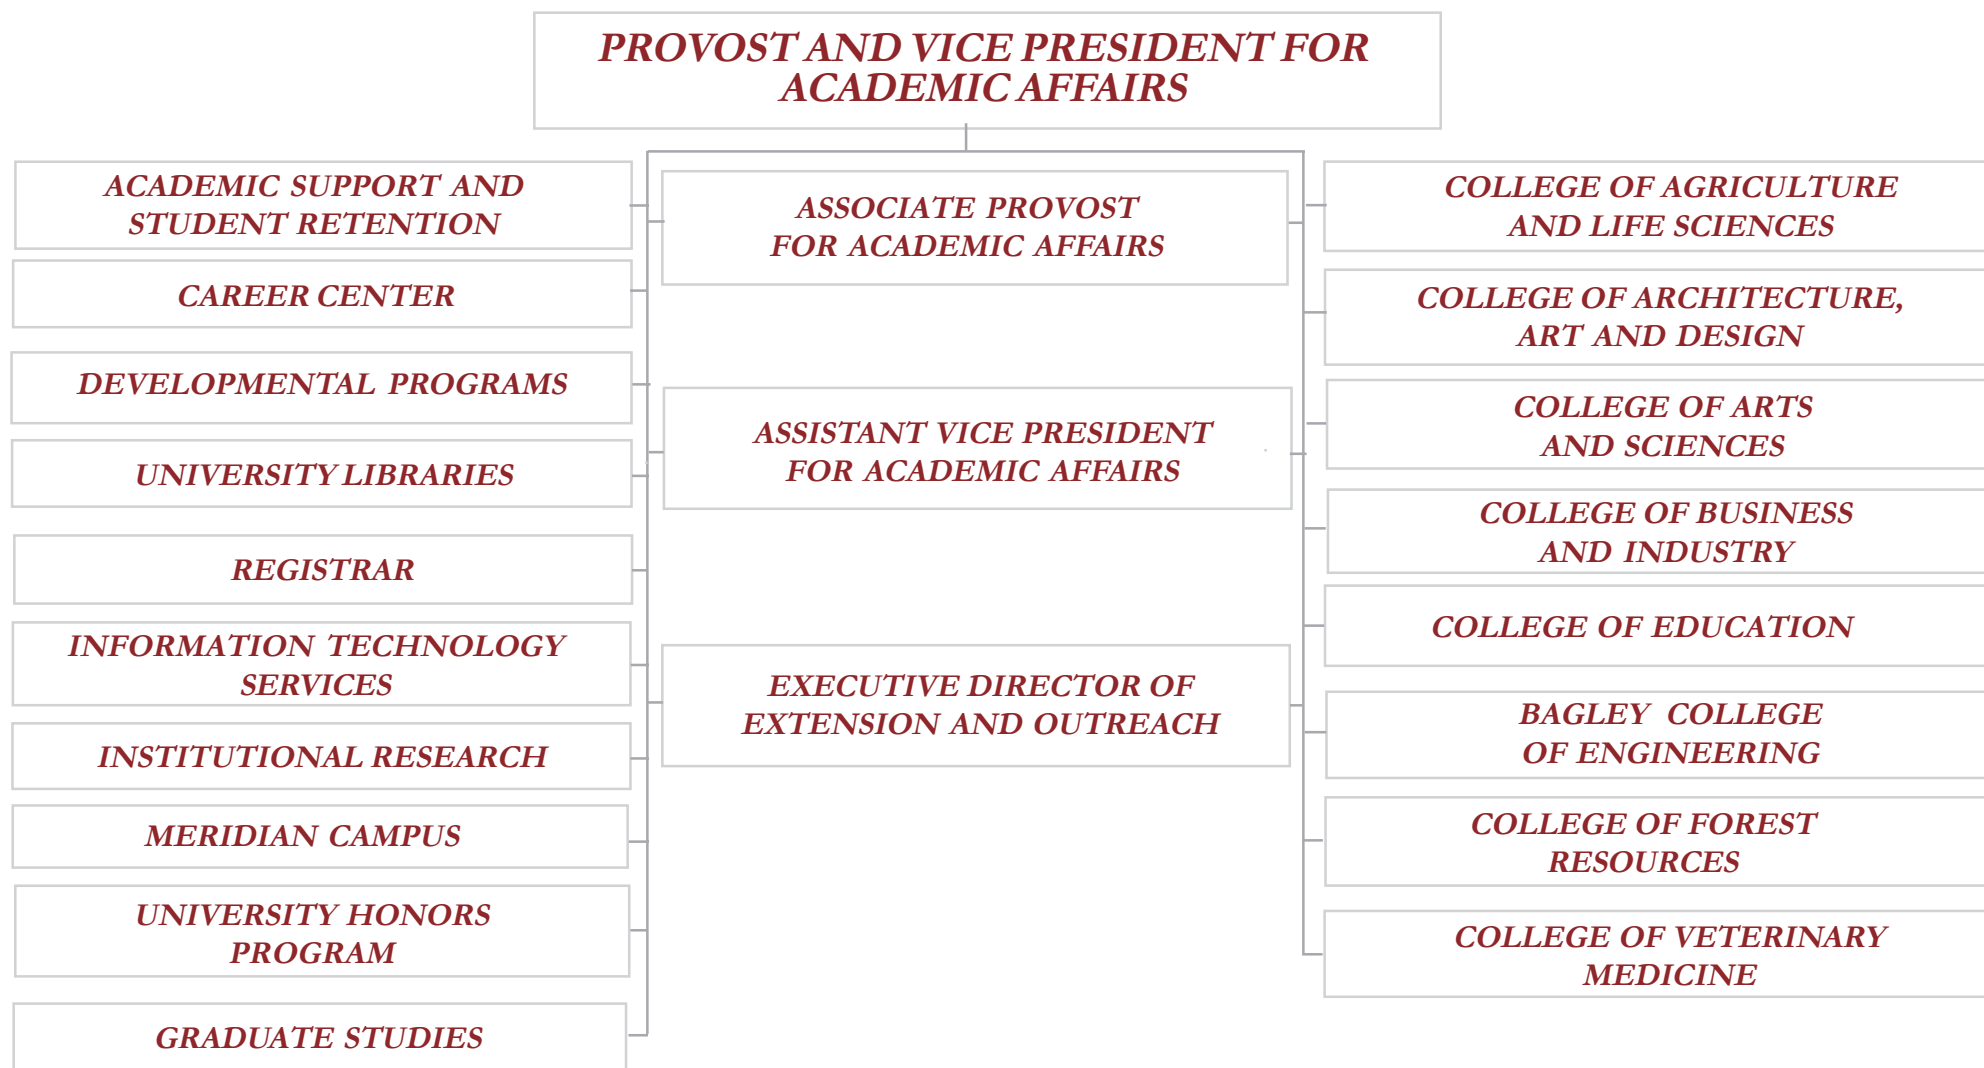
PROVOST AND VICE PRESIDENT FOR ACADEMIC AFFAIRS

ACADEMIC SUPPORT AND STUDENT RETENTION

CAREER CENTER

DEVELOPMENTAL PROGRAMS

UNIVERSITY LIBRARIES

REGISTRAR

INFORMATION TECHNOLOGY SERVICES

INSTITUTIONAL RESEARCH

MERIDIAN CAMPUS

UNIVERSITY HONORS PROGRAM

GRADUATE STUDIES

ASSOCIATE PROVOST FOR ACADEMIC AFFAIRS

ASSISTANT VICE PRESIDENT FOR ACADEMIC AFFAIRS

EXECUTIVE DIRECTOR OF EXTENSION AND OUTREACH

COLLEGE OF AGRICULTURE AND LIFE SCIENCES

COLLEGE OF ARCHITECTURE, ART AND DESIGN

COLLEGE OF ARTS AND SCIENCES

COLLEGE OF BUSINESS AND INDUSTRY

COLLEGE OF EDUCATION

BAGLEY COLLEGE OF ENGINEERING

COLLEGE OF FOREST RESOURCES

COLLEGE OF VETERINARY MEDICINE